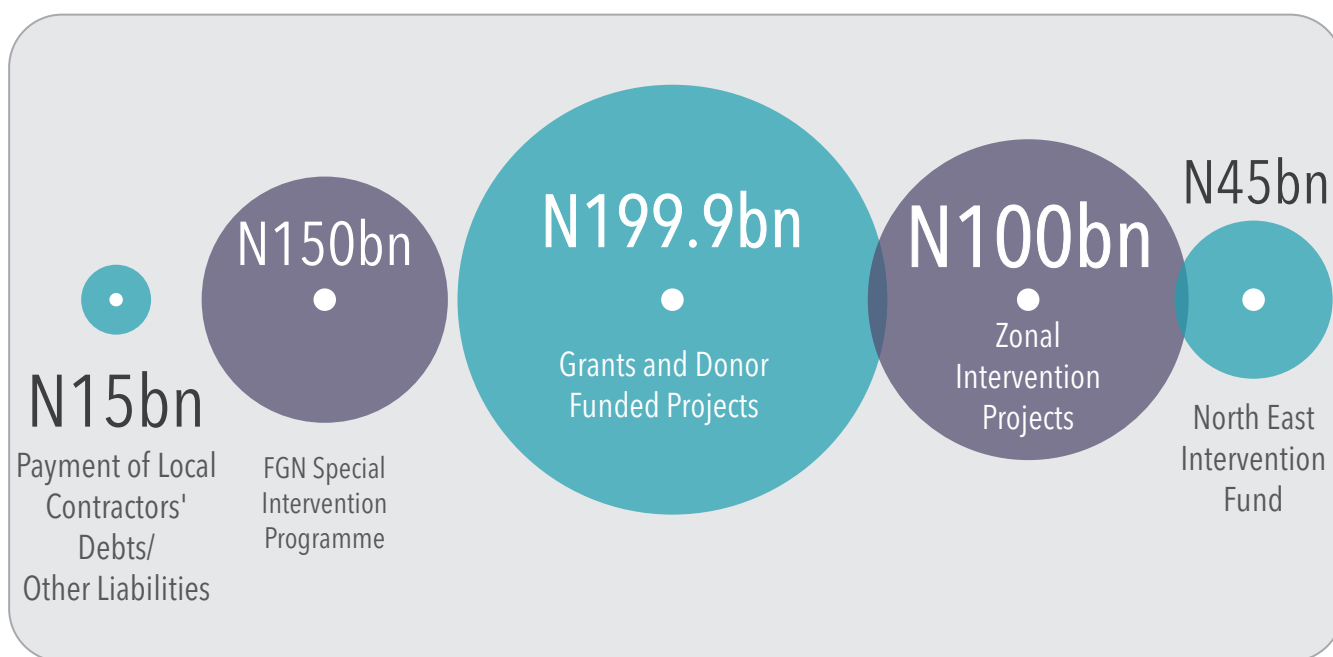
N15bn
Payment of Local Contractors' Debts/ Other Liabilities

N150bn
FGN Special Intervention Programme

N199.9bn
Grants and Donor Funded Projects

N100bn
Zonal Intervention Projects

N45bn
North East Intervention Fund